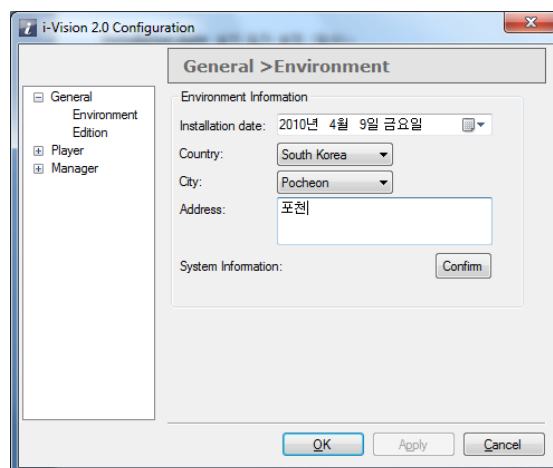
i-Vision 2.0 Configuration

General
Environment
Edition
Player
Manager

General >Environment

Environment Information

Installation date: 2010년 4월 9일 금요일

Country: South Korea

City: Pocheon

Address: 포천

System Information: Confirm

OK Apply Cancel